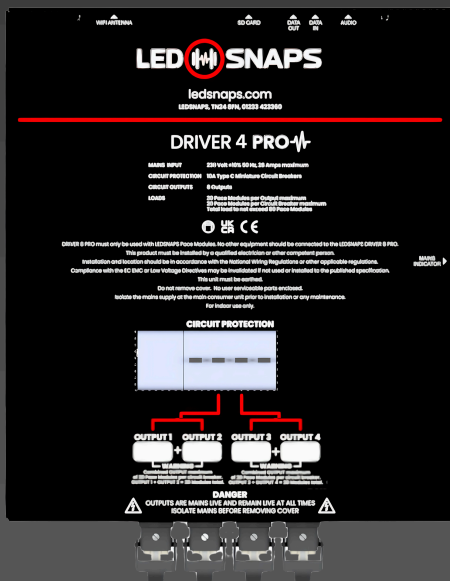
WIFI ANTENNA

SD CARD

DATA OUT

DATA IN

AUDIO

LED SNAPS

ledsnaps.com

LEDSNAPS, TN24 8FN, 01233 423360

DRIVER 4 PRO

MAINS INPUT 230 Volt ±10% 50 Hz, 20 Amps maximum

CIRCUIT PROTECTION 10A Type C Miniature Circuit Breakers

CIRCUIT OUTPUTS 8 Outputs

LOADS 20 Pace Modules per Output maximum
20 Pace Modules per Circuit Breaker maximum
Total load to not exceed 80 Pace Modules

DRIVER 8 PRO must only be used with LEDSNAPS Pace Modules. No other equipment should be connected to the LEDSNAPS DRIVER 8 PRO.
This product must be installed by a qualified electrician or other competent person.
Installation and location should be in accordance with the National Wiring Regulations or other applicable regulations.
Compliance with the EC EMC or Low Voltage Directives may be invalidated if not used or installed to the published specification.
This unit must be earthed.
Do not remove cover. No user serviceable parts enclosed.
Isolate the mains supply at the main consumer unit prior to installation or any maintenance.
For indoor use only.

MAINS INDICATOR

CIRCUIT PROTECTION

OUTPUT 1 + OUTPUT 2

OUTPUT 3 + OUTPUT 4

WARNING

WARNING

DANGER
OUTPUTS ARE MAINS LIVE AND REMAIN LIVE AT ALL TIMES
ISOLATE MAINS BEFORE REMOVING COVER